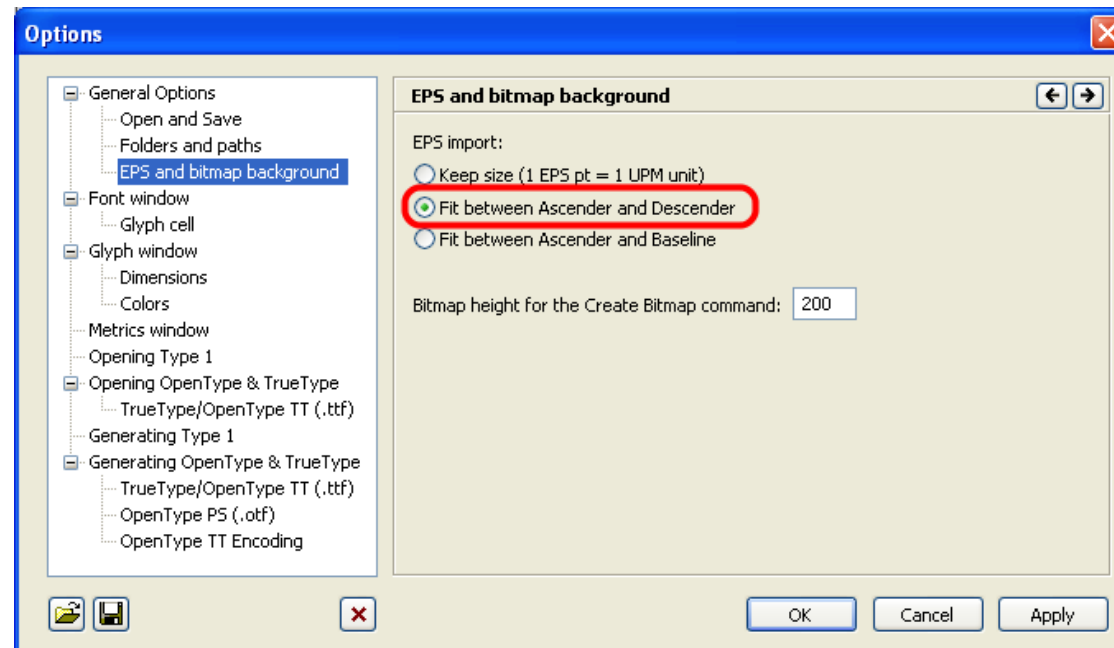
Options

General Options
Open and Save
Folders and paths
EPS and bitmap background
Font window
Glyph cell
Glyph window
Dimensions
Colors
Metrics window
Opening Type 1
Opening OpenType & TrueType
TrueType/OpenType TT (.ttf)
Generating Type 1
Generating OpenType & TrueType
TrueType/OpenType TT (.ttf)
OpenType PS (.otf)
OpenType TT Encoding

EPS and bitmap background

EPS import:
Keep size (1 EPS pt = 1 UPM unit)
Fit between Ascender and Descender
Fit between Ascender and Baseline

Bitmap height for the Create Bitmap command: 200

OK
Cancel
Apply